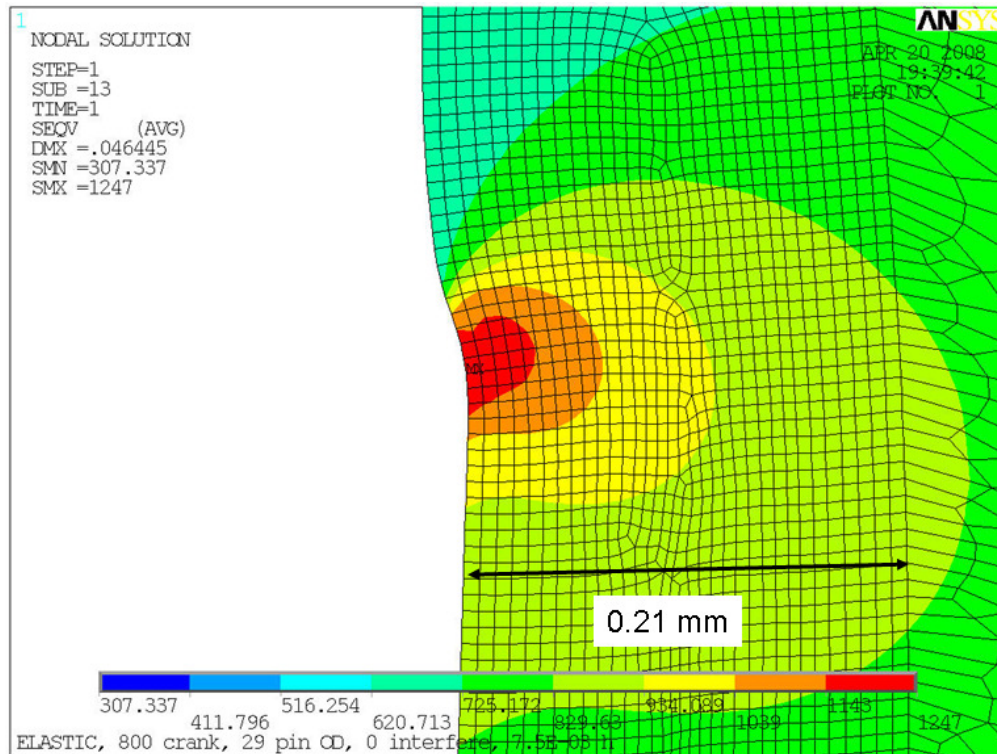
1
NODAL SOLUTION

STEP=1
SUB =13
TIME=1
SEQV (AVG)
DMX =.046445
SMN =307.337
SMX =1247

ANSYS

APR 20 2008
19:39:42
PLOT NO. 1

MX

0.21 mm

307.337
411.796
516.254
620.713
725.172
829.63
934.089
1039
1143
1247

ELASTIC, 800 crank, 29 pin OD, 0 interfere, 7.5E-05 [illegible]